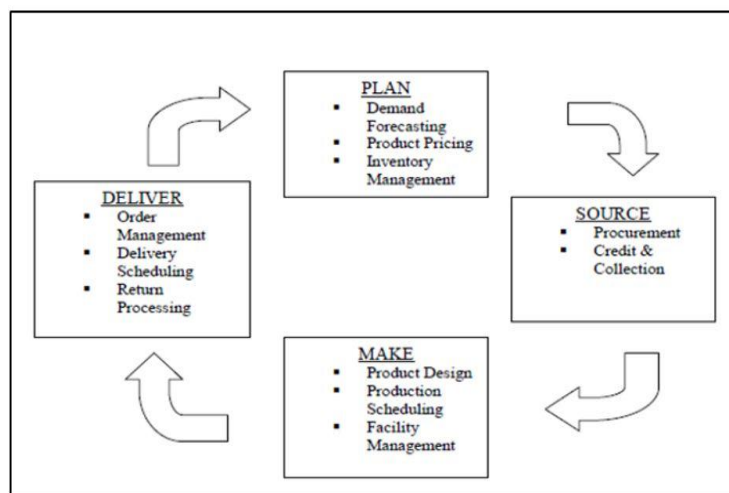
PLAN
- Demand Forecasting
- Product Pricing
- Inventory Management

SOURCE
- Procurement
- Credit & Collection

MAKE
- Product Design
- Production Scheduling
- Facility Management

DELIVER
- Order Management
- Delivery Scheduling
- Return Processing